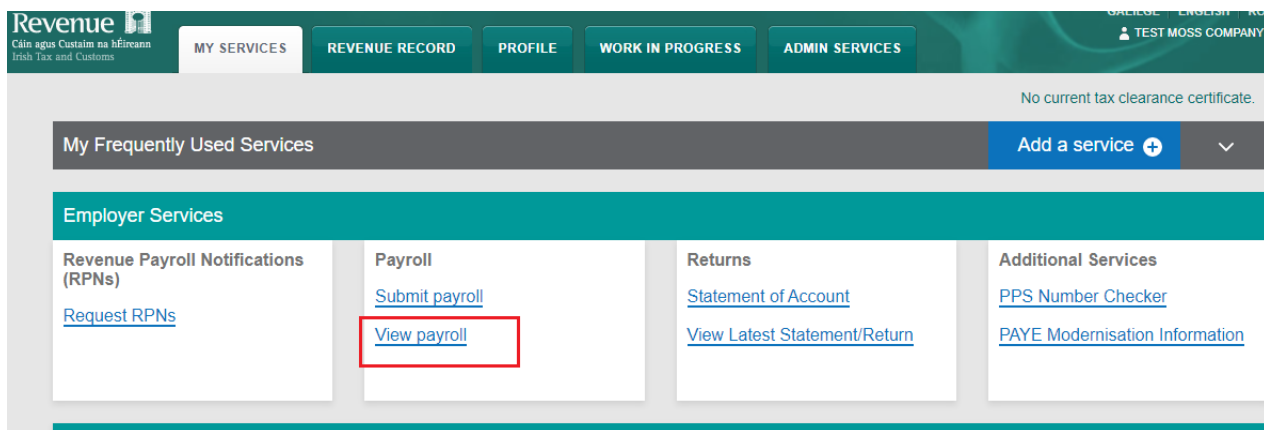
Revenue
Cáin agus Custaim na hÉireann
Irish Tax and Customs

MY SERVICES
REVENUE RECORD
PROFILE
WORK IN PROGRESS
ADMIN SERVICES

GAEILGE | ENGLISH | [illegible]
TEST MOSS COMPANY

No current tax clearance certificate.

My Frequently Used Services
Add a service

Employer Services

Revenue Payroll Notifications (RPNs)
Request RPNs

Payroll
Submit payroll
View payroll

Returns
Statement of Account
View Latest Statement/Return

Additional Services
PPS Number Checker
PAYE Modernisation Information